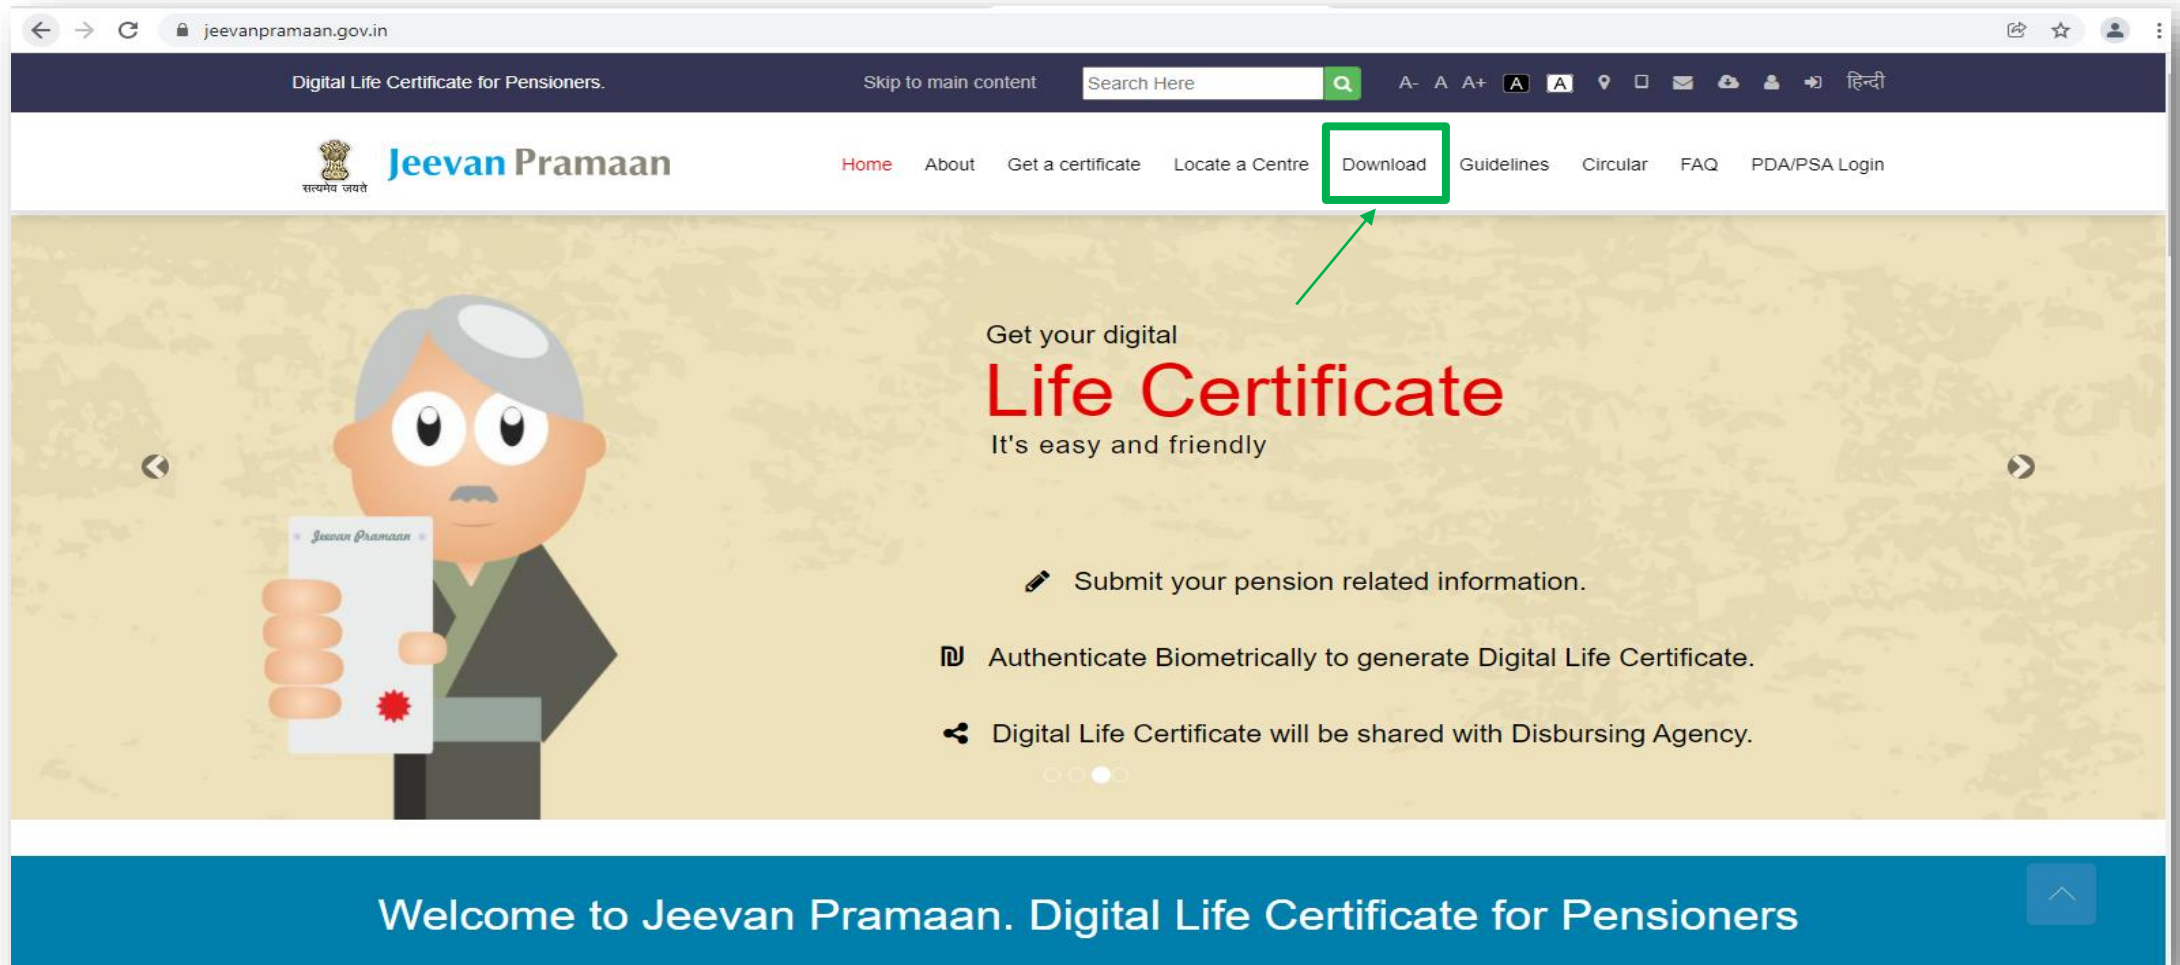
jeevanpramaan.gov.in

Digital Life Certificate for Pensioners. Skip to main content Search Here A- A A+ A A हिन्दी

सत्यमेव जयते Jeevan Pramaan

Home About Get a certificate Locate a Centre Download Guidelines Circular FAQ PDA/PSA Login

Jeevan Pramaan

Get your digital
Life Certificate
It's easy and friendly

Submit your pension related information.

Authenticate Biometrically to generate Digital Life Certificate.

Digital Life Certificate will be shared with Disbursing Agency.

Welcome to Jeevan Pramaan. Digital Life Certificate for Pensioners